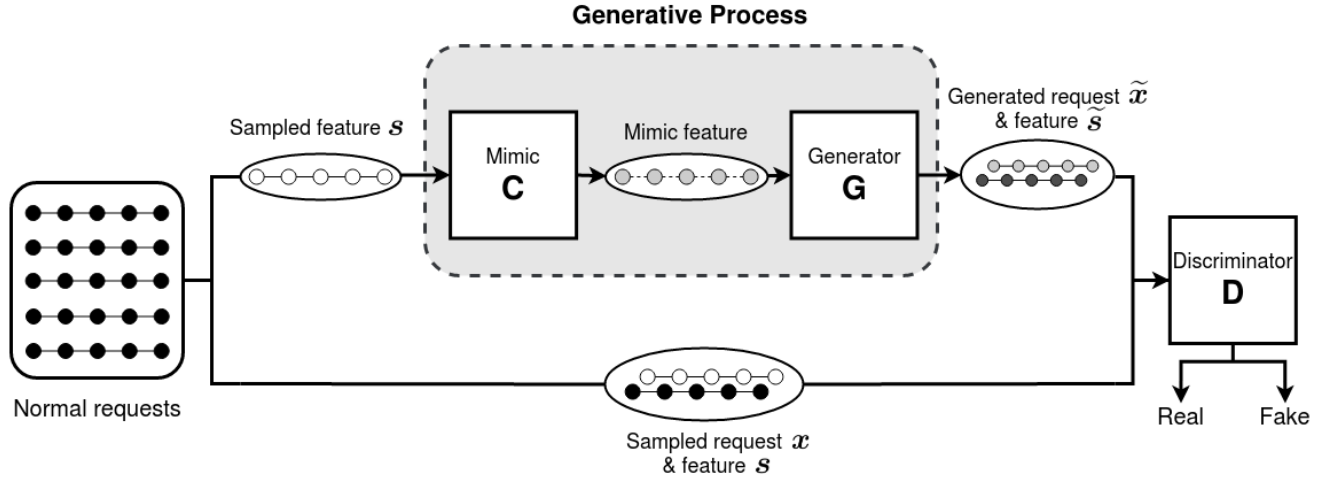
Generative Process

Sampled feature $s$

Mimic
C

Mimic feature

Generator
G

Generated request $\widetilde{x}$
& feature $\widetilde{s}$

Normal requests

Discriminator
D

Real

Fake

Sampled request $x$
& feature $s$